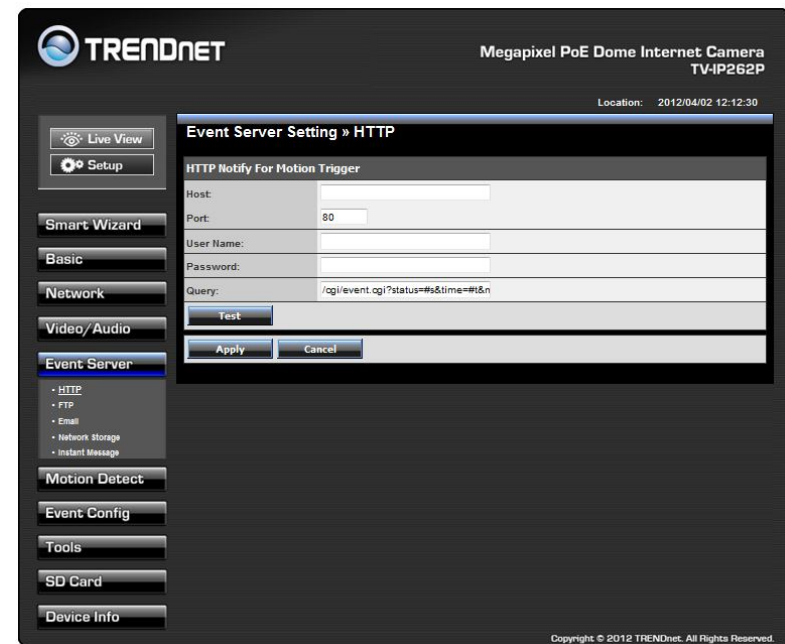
TRENDNET

Megapixel PoE Dome Internet Camera
TV-IP262P

Location: 2012/04/02 12:12:30

Live View
Setup

Smart Wizard
Basic
Network
Video/Audio
Event Server
• HTTP
• FTP
• Email
• Network Storage
• Instant Message
Motion Detect
Event Config
Tools
SD Card
Device Info

Event Server Setting » HTTP

HTTP Notify For Motion Trigger

| | |
|---|---|
| Host: | |
| Port: | 80 |
| User Name: | |
| Password: | |
| Query: | /cgi/event.cgi?status=#s&time=#t&n |

Test

Apply Cancel

Copyright © 2012 TRENDnet. All Rights Reserved.